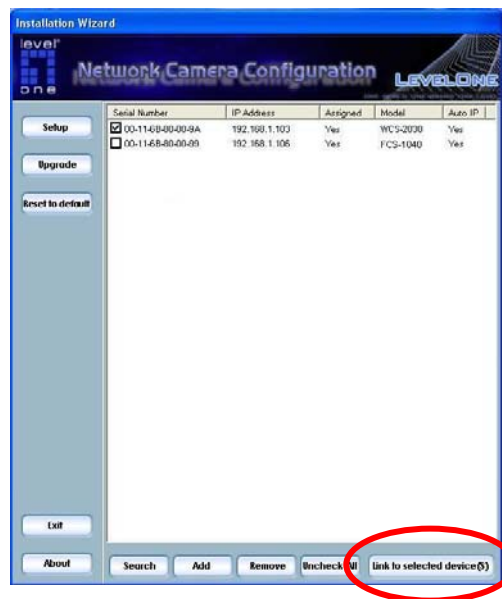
Installation Wizard

level one

Network Camera Configuration

LEVELONE

Setup

Upgrade

Reset to default

| Serial Number | IP Address | Assigned | Model | Auto IP |
|---|---|---|---|---|
| ☑ 00-11-6B-00-00-9A | 192.168.1.103 | Yes | WCS-2030 | Yes |
| ☐ 00-11-6B-00-00-09 | 192.168.1.106 | Yes | FCS-1040 | Yes |

Exit

About

Search

Add

Remove

Uncheck All

Link to selected device(S)